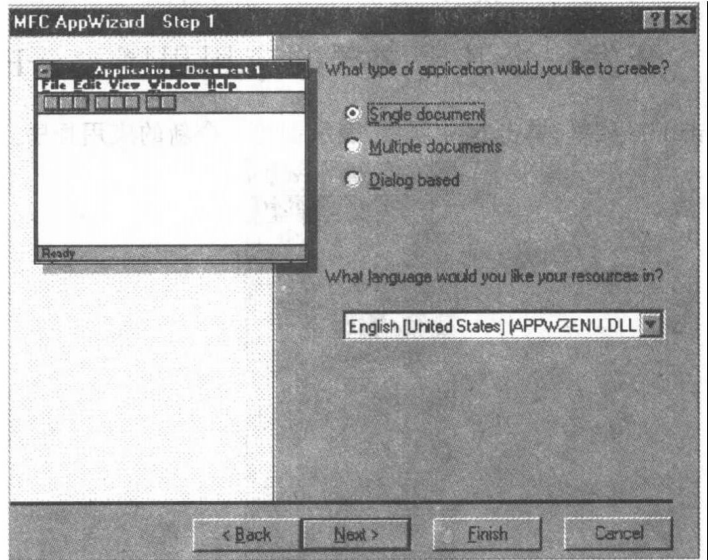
MFC AppWizard Step 1

Application - Document 1
File Edit View Window Help

Ready

What type of application would you like to create?

Single document
Multiple documents
Dialog based

What language would you like your resources in?

English [United States] (APPWZENU.DLL

< Back
Next >
Finish
Cancel